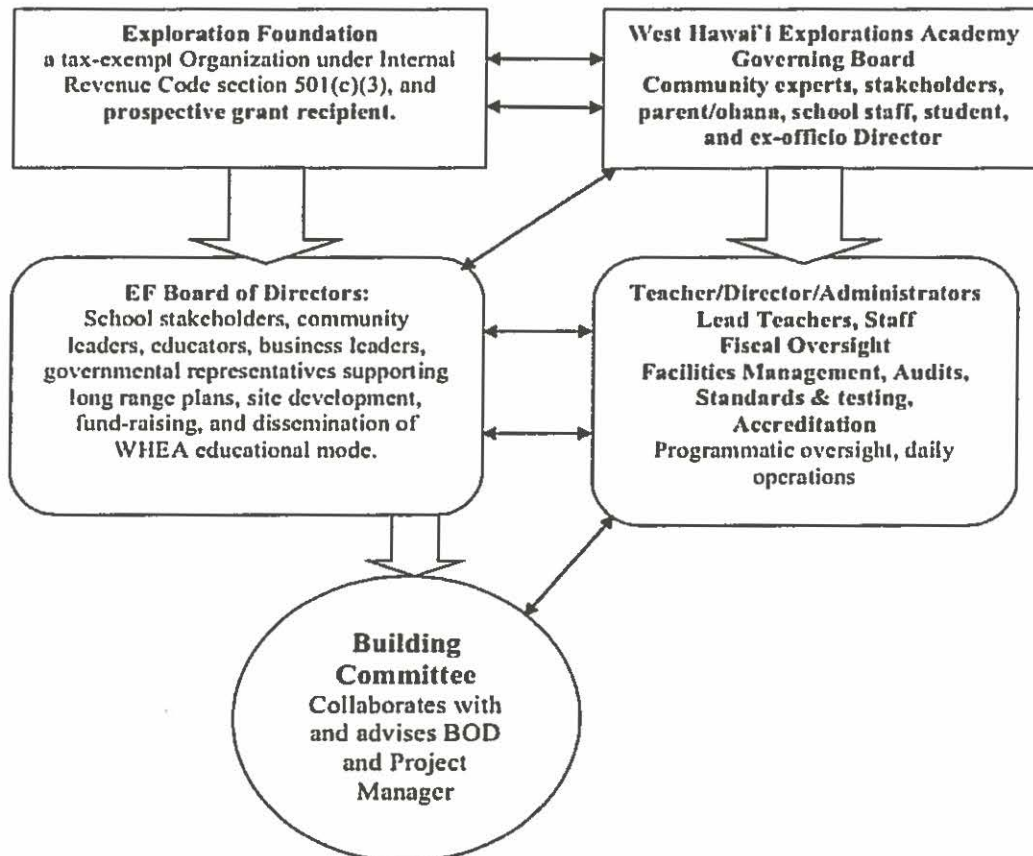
Exploration Foundation
a tax-exempt Organization under Internal Revenue Code section 501(c)(3), and prospective grant recipient.

West Hawai'i Explorations Academy Governing Board
Community experts, stakeholders, parent/ohana, school staff, student, and ex-officio Director

EF Board of Directors:
School stakeholders, community leaders, educators, business leaders, governmental representatives supporting long range plans, site development, fund-raising, and dissemination of WHEA educational mode.

Teacher/Director/Administrators
Lead Teachers, Staff
Fiscal Oversight
Facilities Management, Audits, Standards & testing, Accreditation
Programmatic oversight, daily operations

Building Committee
Collaborates with and advises BOD and Project Manager